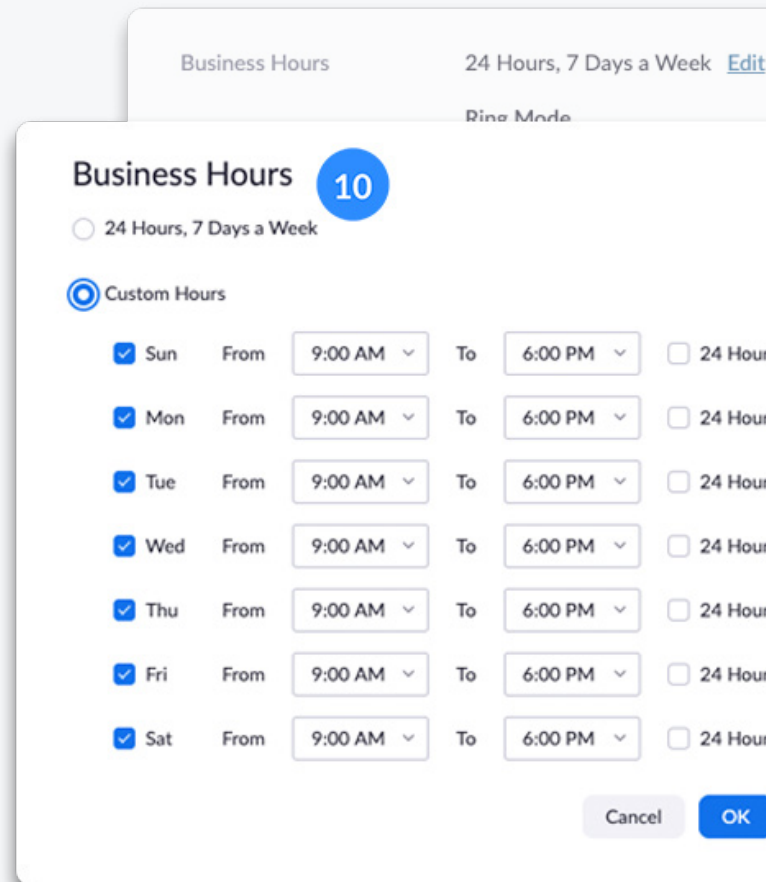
Business Hours 24 Hours, 7 Days a Week Edit

Ring Mode

Business Hours 10

24 Hours, 7 Days a Week

Custom Hours

| | | | | | |
|---|---|---|---|---|---|
| Sun | From | 9:00 AM | To | 6:00 PM | 24 Hour |
| Mon | From | 9:00 AM | To | 6:00 PM | 24 Hour |
| Tue | From | 9:00 AM | To | 6:00 PM | 24 Hour |
| Wed | From | 9:00 AM | To | 6:00 PM | 24 Hour |
| Thu | From | 9:00 AM | To | 6:00 PM | 24 Hour |
| Fri | From | 9:00 AM | To | 6:00 PM | 24 Hour |
| Sat | From | 9:00 AM | To | 6:00 PM | 24 Hour |

Cancel OK